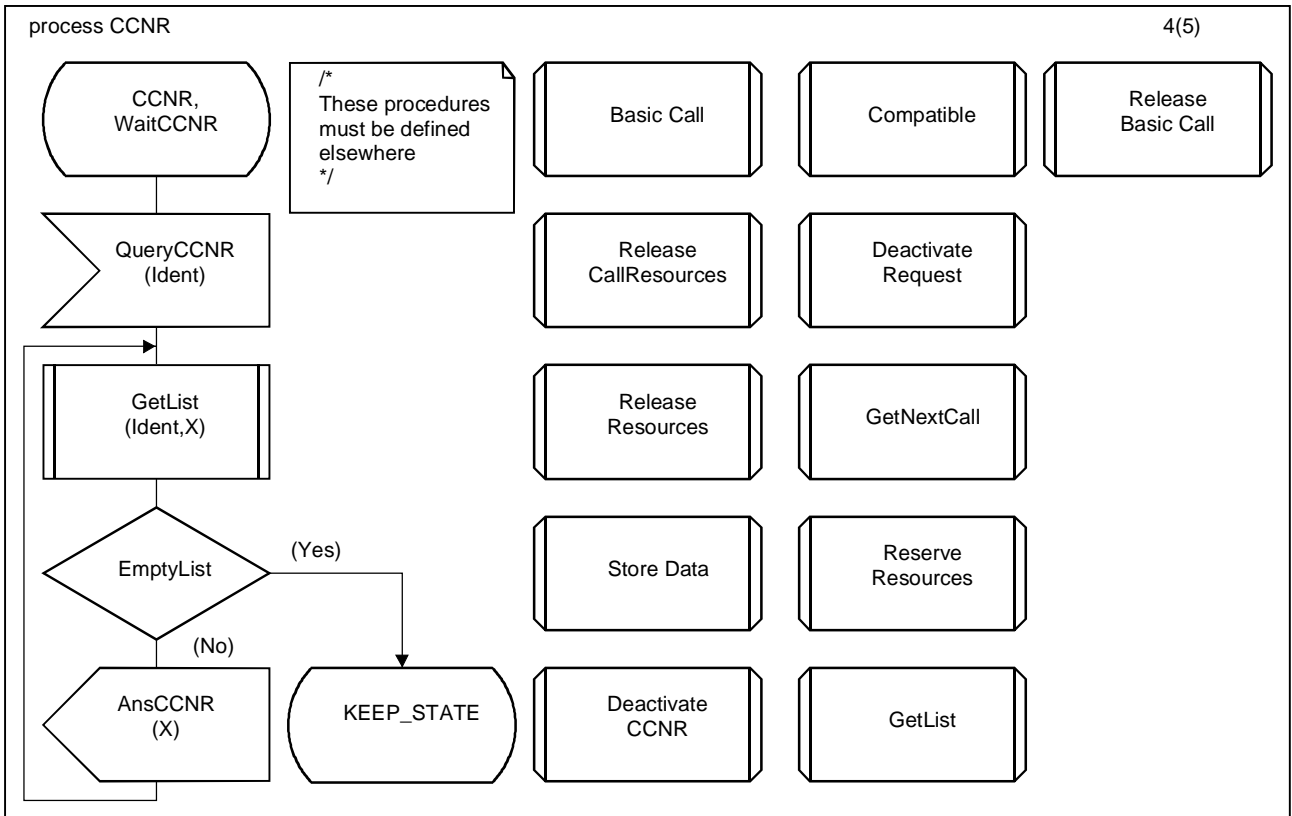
process CCNR

4(5)

CCNR, WaitCCNR

/*
These procedures must be defined elsewhere
*/

Basic Call

Compatible

Release Basic Call

QueryCCNR (Ident)

Release CallResources

Deactivate Request

GetList (Ident,X)

Release Resources

GetNextCall

EmptyList

(Yes)

Store Data

Reserve Resources

(No)

AnsCCNR (X)

KEEP_STATE

Deactivate CCNR

GetList